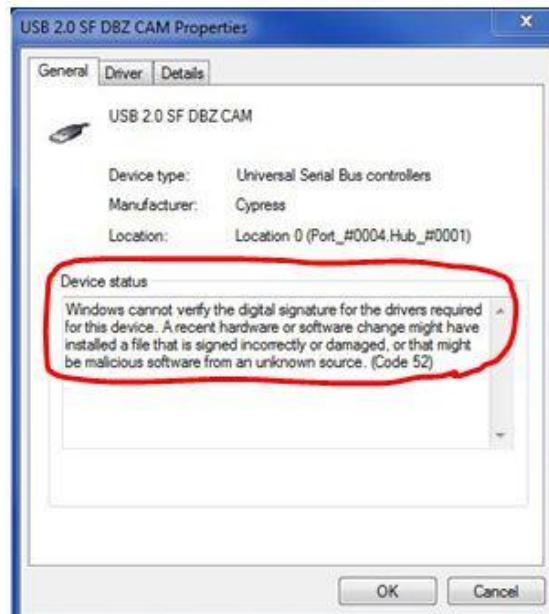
USB 2.0 SF DBZ CAM Properties

General Driver Details

USB 2.0 SF DBZ CAM

Device type: Universal Serial Bus controllers

Manufacturer: Cypress

Location: Location 0 (Port_#0004.Hub_#0001)

Device status

Windows cannot verify the digital signature for the drivers required for this device. A recent hardware or software change might have installed a file that is signed incorrectly or damaged, or that might be malicious software from an unknown source. (Code 52)

OK Cancel